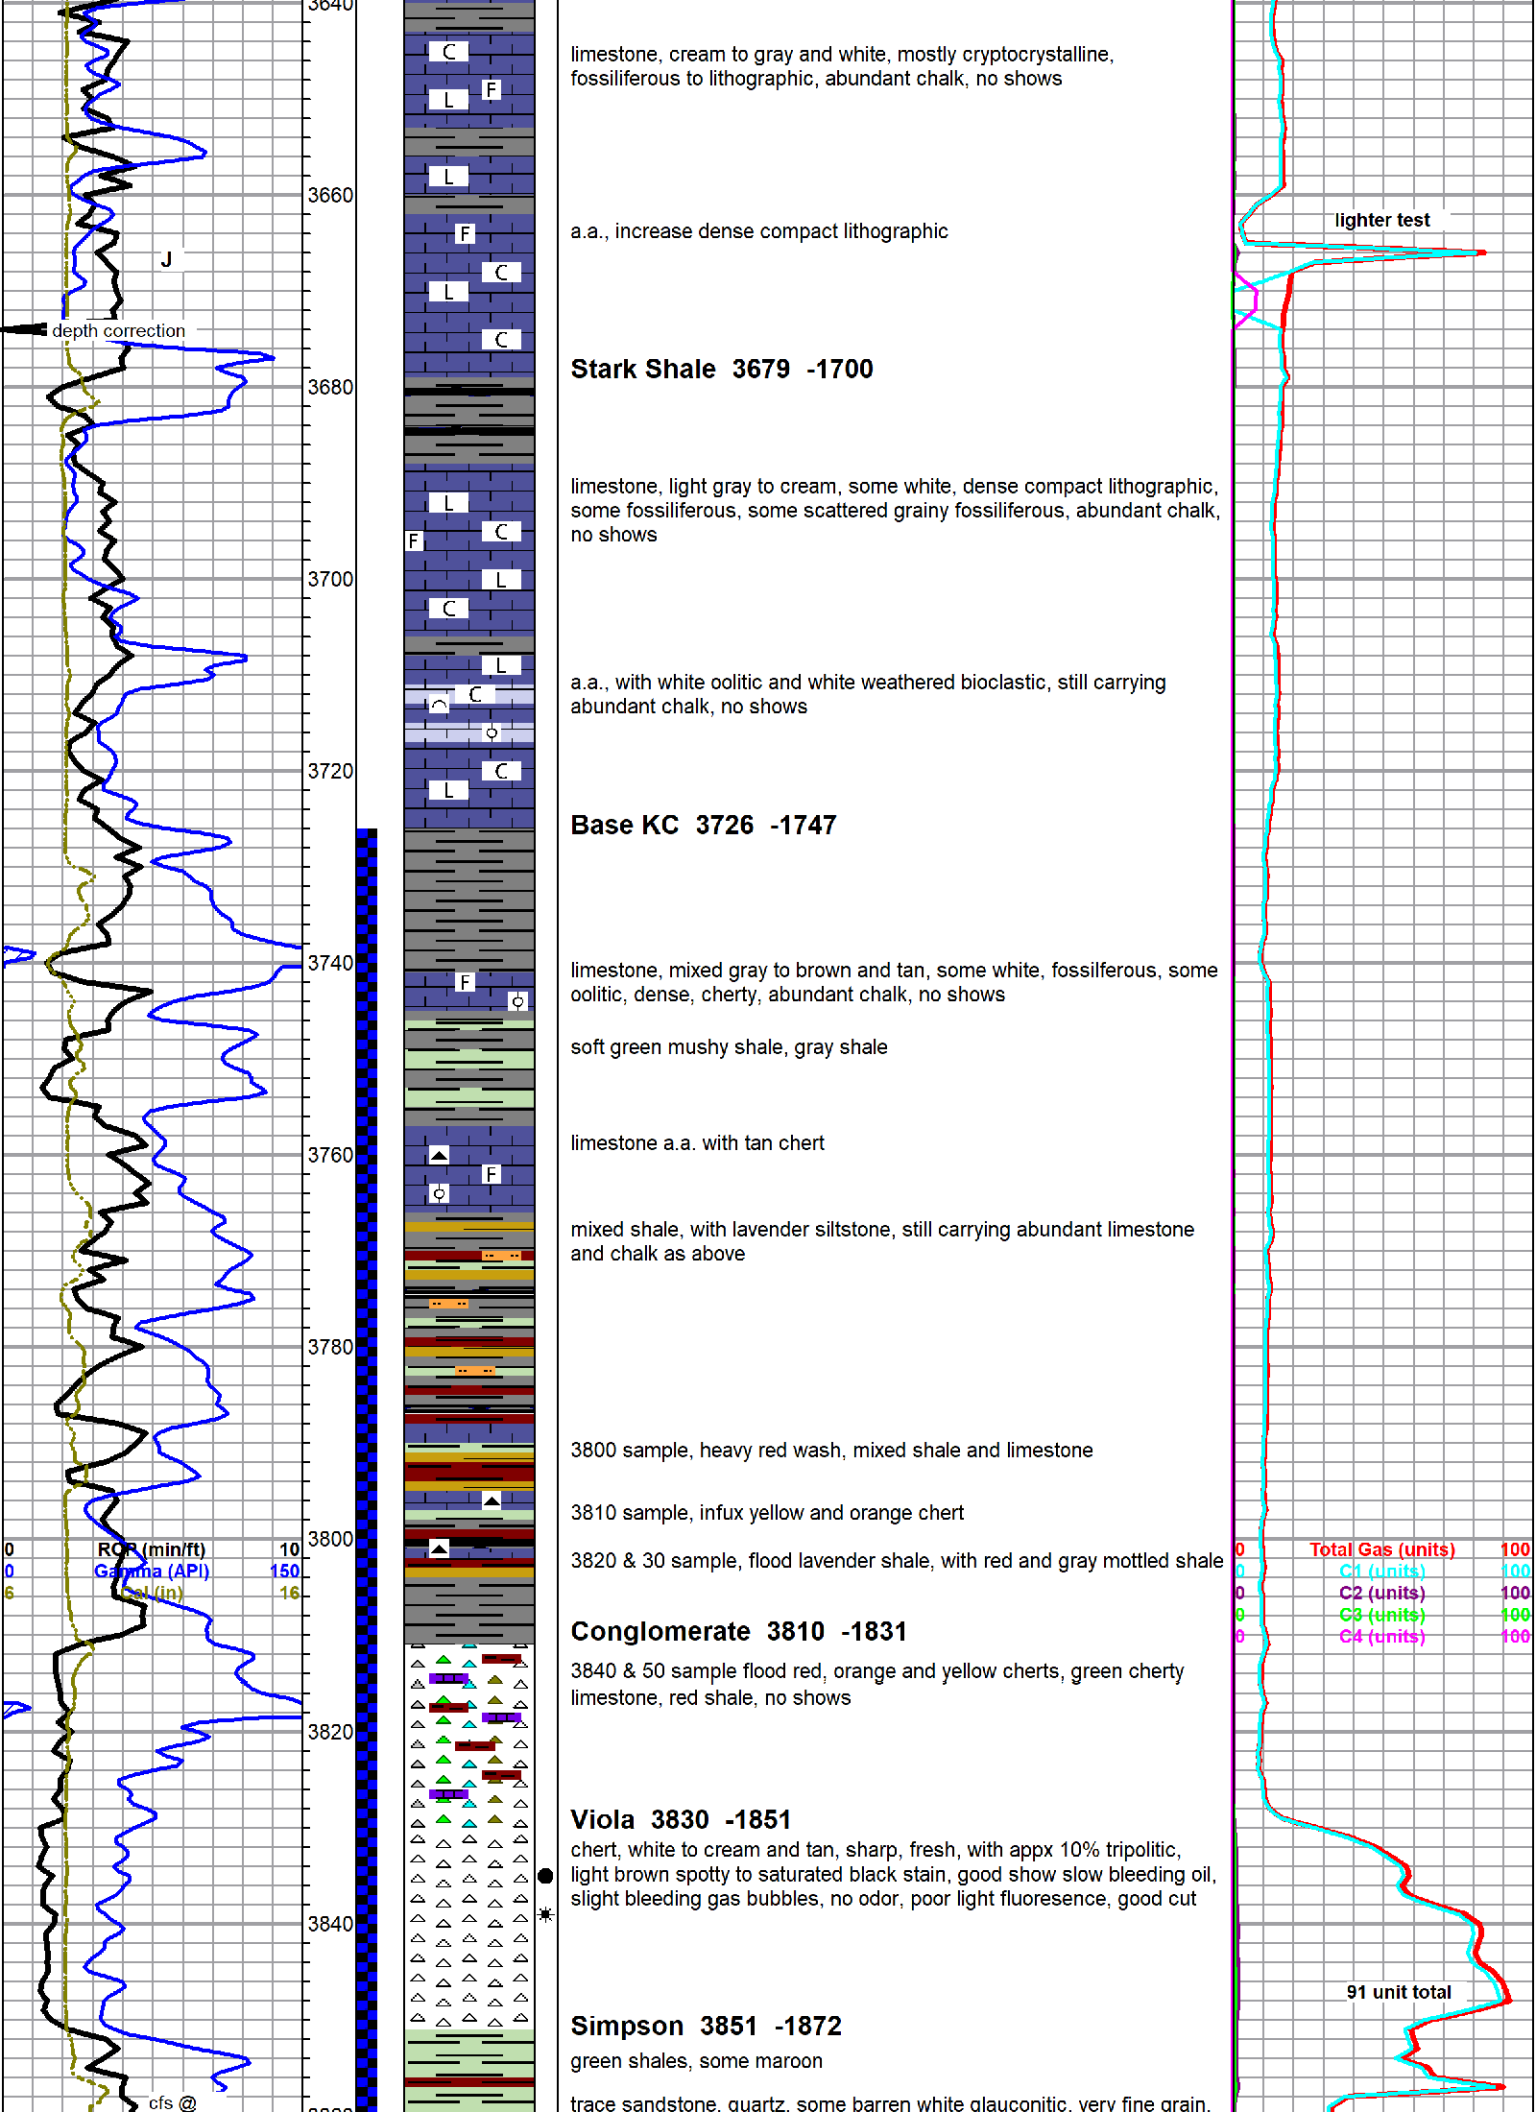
3640
3660
3680
3700
3720
3740
3760
3780
3800
3820
3840

J
depth correction

0 ROP (min/ft) 10
0 Gamma (API) 150
6 Cal (in) 16

cfs @

C
F
L
L
F
C
L
C
L
F
C
L
C
L
C
C
L
F

limestone, cream to gray and white, mostly cryptocrystalline, fossiliferous to lithographic, abundant chalk, no shows

a.a., increase dense compact lithographic

Stark Shale 3679 -1700

limestone, light gray to cream, some white, dense compact lithographic, some fossiliferous, some scattered grainy fossiliferous, abundant chalk, no shows

a.a., with white oolitic and white weathered bioclastic, still carrying abundant chalk, no shows

Base KC 3726 -1747

limestone, mixed gray to brown and tan, some white, fossilferous, some oolitic, dense, cherty, abundant chalk, no shows

soft green mushy shale, gray shale

limestone a.a. with tan chert

mixed shale, with lavender siltstone, still carrying abundant limestone and chalk as above

3800 sample, heavy red wash, mixed shale and limestone

3810 sample, infux yellow and orange chert

3820 & 30 sample, flood lavender shale, with red and gray mottled shale

Conglomerate 3810 -1831

3840 & 50 sample flood red, orange and yellow cherts, green cherty limestone, red shale, no shows

Viola 3830 -1851

chert, white to cream and tan, sharp, fresh, with appx 10% tripolitic, light brown spotty to saturated black stain, good show slow bleeding oil, slight bleeding gas bubbles, no odor, poor light fluoresence, good cut

Simpson 3851 -1872

green shales, some maroon

trace sandstone, quartz, some barren white glauconitic, very fine grain,

lighter test

0 Total Gas (units) 100
0 C1 (units) 100
0 C2 (units) 100
0 C3 (units) 100
0 C4 (units) 100

91 unit total